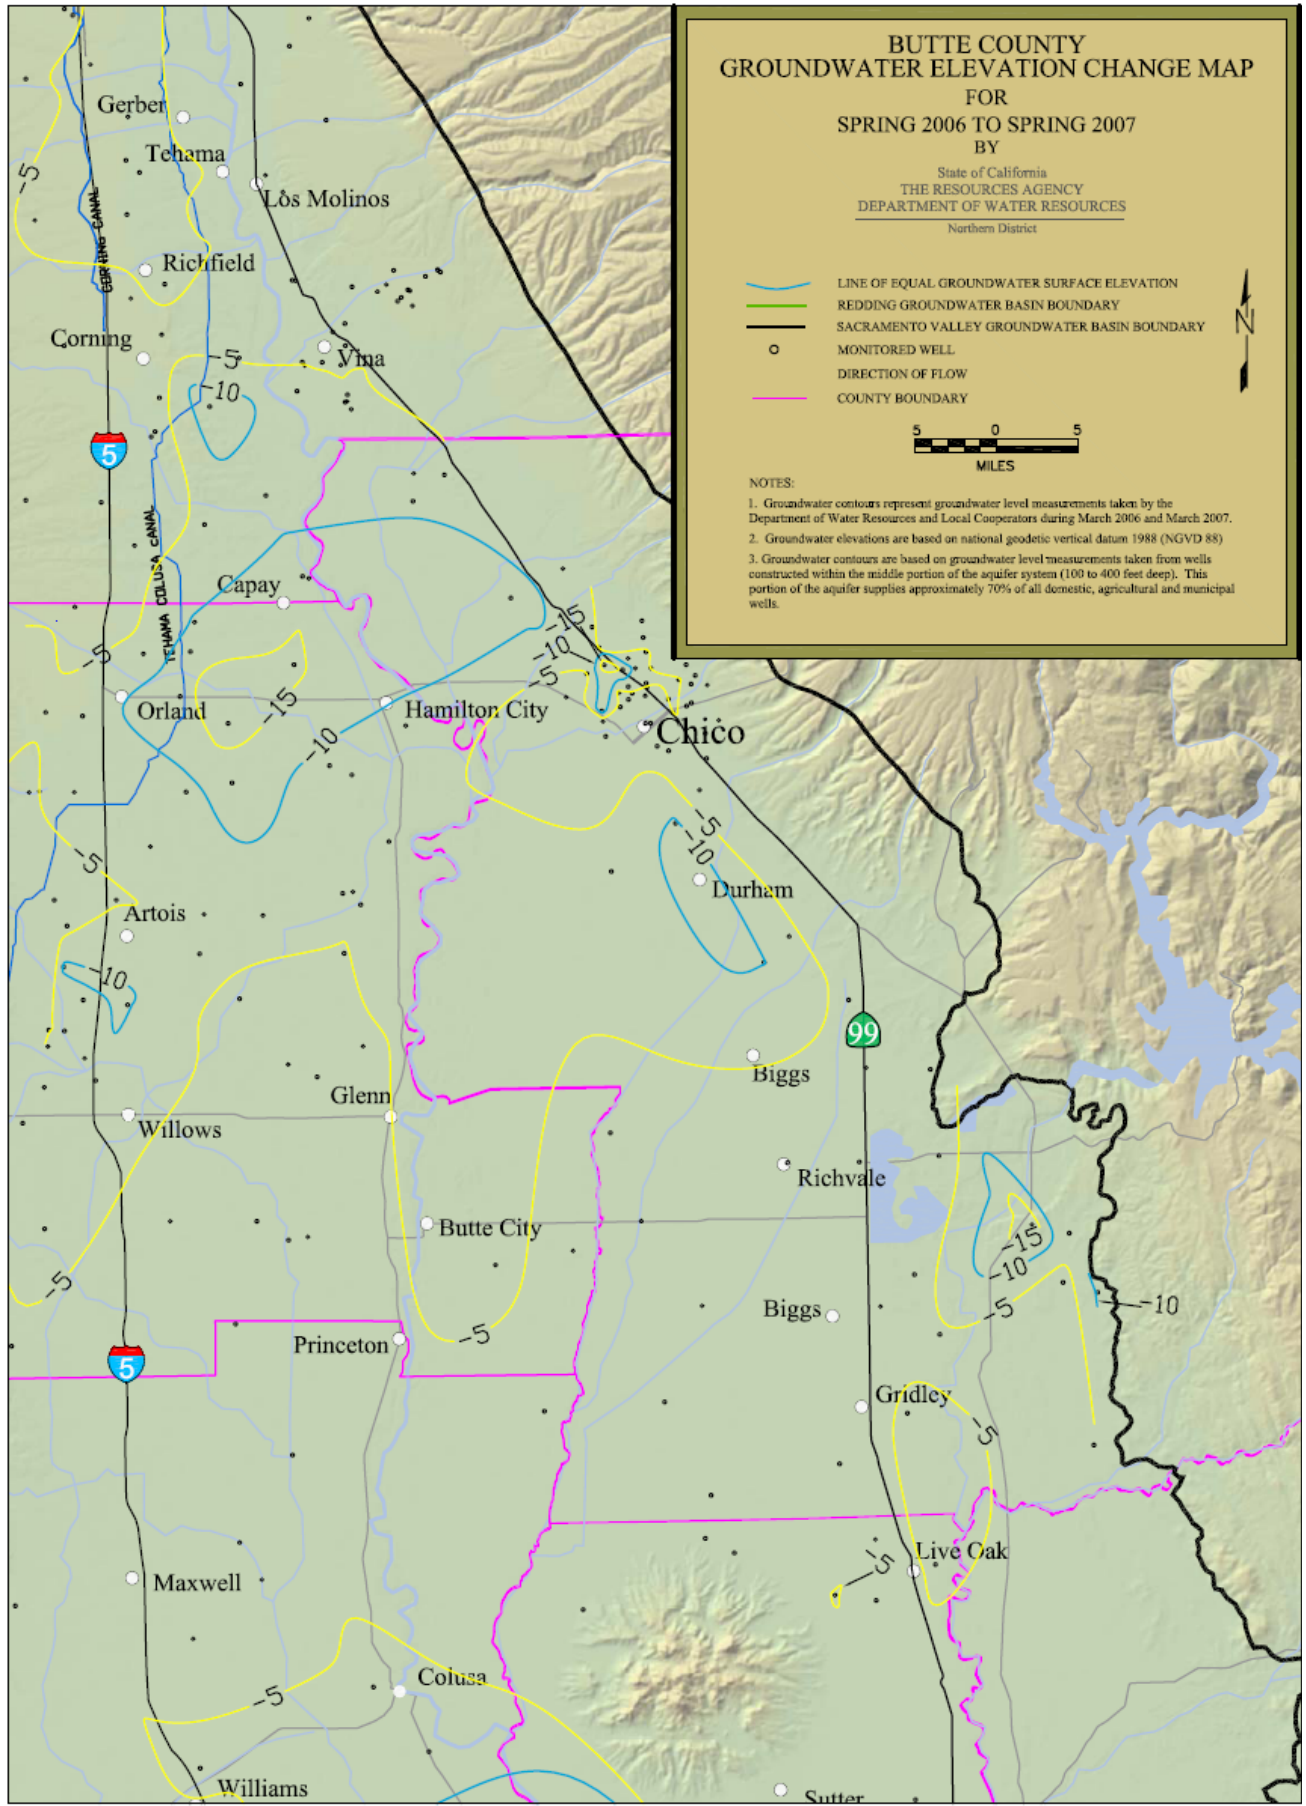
BUTTE COUNTY
GROUNDWATER ELEVATION CHANGE MAP
FOR
SPRING 2006 TO SPRING 2007
BY

State of California
THE RESOURCES AGENCY
DEPARTMENT OF WATER RESOURCES
Northern District

LINE OF EQUAL GROUNDWATER SURFACE ELEVATION
REDDING GROUNDWATER BASIN BOUNDARY
SACRAMENTO VALLEY GROUNDWATER BASIN BOUNDARY
MONITORED WELL
DIRECTION OF FLOW
COUNTY BOUNDARY

N

5 0 5
MILES

NOTES:
1. Groundwater contours represent groundwater level measurements taken by the Department of Water Resources and Local Cooperators during March 2006 and March 2007.
2. Groundwater elevations are based on national geodetic vertical datum 1988 (NGVD 88)
3. Groundwater contours are based on groundwater level measurements taken from wells constructed within the middle portion of the aquifer system (100 to 400 feet deep). This portion of the aquifer supplies approximately 70% of all domestic, agricultural and municipal wells.

Gerber
Tehama
Los Molinos
-5
CORNING CANAL
Richfield
Corning
-5
Vina
-10
5
TEHAMA COLUSA CANAL
Capay
-5
-15
-10
-5
Orland
-15
Hamilton City
-10
Chico
-5
-10
-5
Durham
Artois
-10
99
Biggs
Glenn
Willows
Richvale
Butte City
-15
-10
-5
-10
-5
-5
Biggs
5
Princeton
Gridley
-5
-5
Live Oak
Maxwell
-5
Colusa
Williams
Sutter